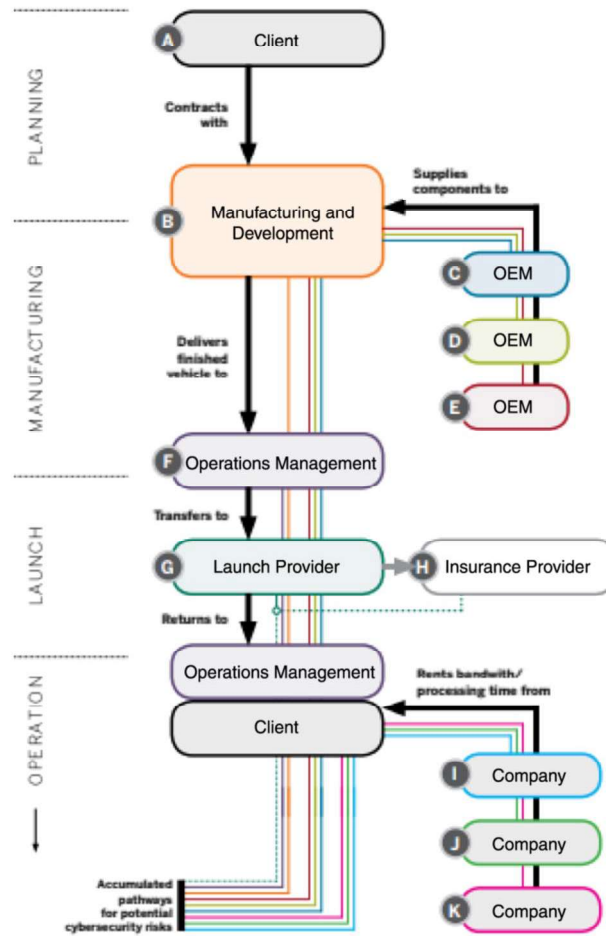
PLANNING

A Client

Contracts with

B Manufacturing and Development

Supplies components to

MANUFACTURING

C OEM

D OEM

E OEM

Delivers finished vehicle to

F Operations Management

LAUNCH

Transfers to

G Launch Provider

H Insurance Provider

Returns to

OPERATION

Operations Management

Rents bandwith/ processing time from

Client

I Company

J Company

K Company

Accumulated pathways for potential cybersecurity risks